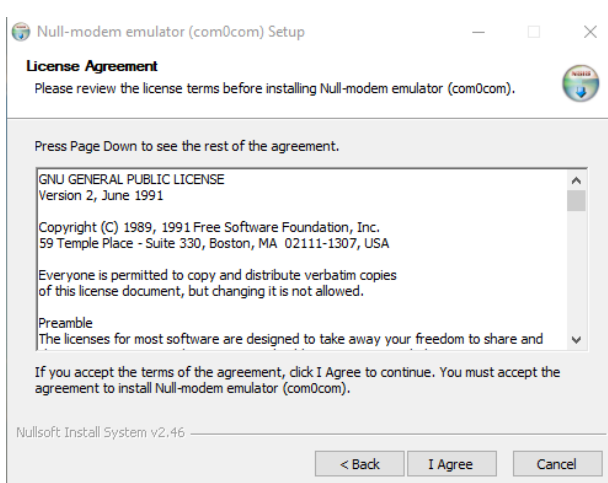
Null-modem emulator (com0com) Setup

License Agreement
Please review the license terms before installing Null-modem emulator (com0com).

Press Page Down to see the rest of the agreement.

GNU GENERAL PUBLIC LICENSE
Version 2, June 1991

Copyright (C) 1989, 1991 Free Software Foundation, Inc.
59 Temple Place - Suite 330, Boston, MA 02111-1307, USA

Everyone is permitted to copy and distribute verbatim copies
of this license document, but changing it is not allowed.

Preamble
The licenses for most software are designed to take away your freedom to share and

If you accept the terms of the agreement, click I Agree to continue. You must accept the agreement to install Null-modem emulator (com0com).

Nullsoft Install System v2.46

< Back
I Agree
Cancel